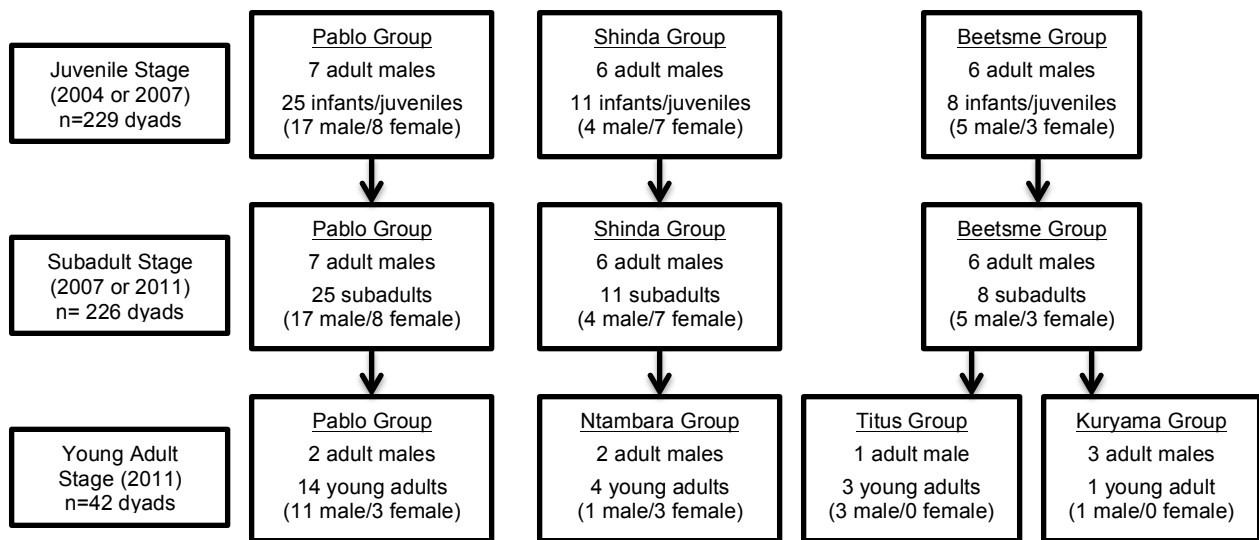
Juvenile Stage (2004 or 2007) n=229 dyads

Pablo Group
7 adult males
25 infants/juveniles (17 male/8 female)

Shinda Group
6 adult males
11 infants/juveniles (4 male/7 female)

Beetsme Group
6 adult males
8 infants/juveniles (5 male/3 female)

Subadult Stage (2007 or 2011) n= 226 dyads

Pablo Group
7 adult males
25 subadults (17 male/8 female)

Shinda Group
6 adult males
11 subadults (4 male/7 female)

Beetsme Group
6 adult males
8 subadults (5 male/3 female)

Young Adult Stage (2011) n=42 dyads

Pablo Group
2 adult males
14 young adults (11 male/3 female)

Ntambara Group
2 adult males
4 young adults (1 male/3 female)

Titus Group
1 adult male
3 young adults (3 male/0 female)

Kuryama Group
3 adult males
1 young adult (1 male/0 female)